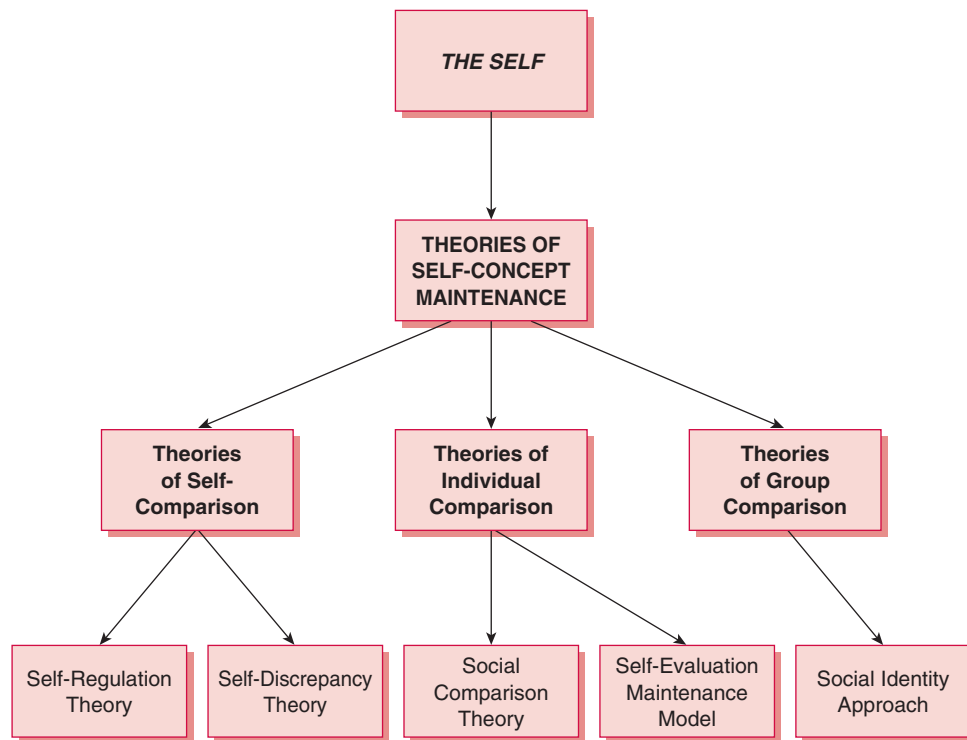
THE SELF

THEORIES OF SELF-CONCEPT MAINTENANCE

Theories of Self-Comparison

Theories of Individual Comparison

Theories of Group Comparison

Self-Regulation Theory

Self-Discrepancy Theory

Social Comparison Theory

Self-Evaluation Maintenance Model

Social Identity Approach